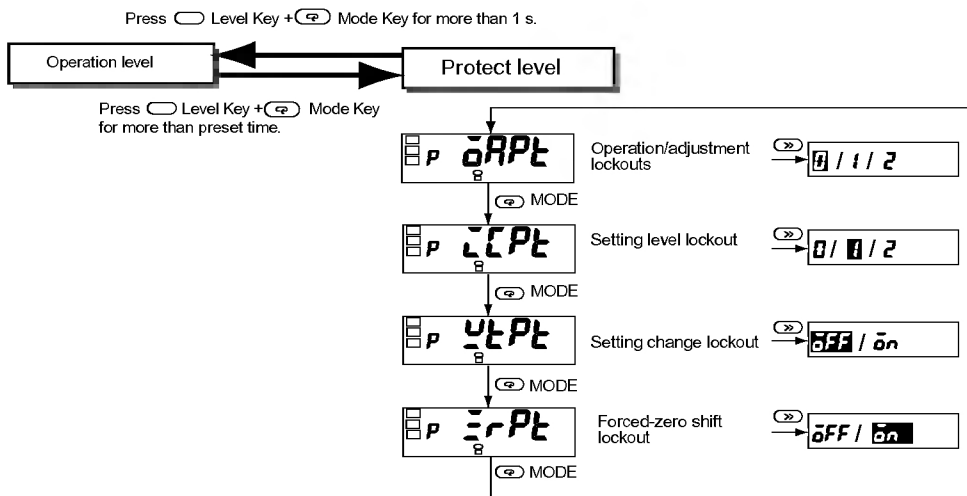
Press Level Key + Mode Key for more than 1 s.

Operation level

Protect level

Press Level Key + Mode Key for more than preset time.

P oAPt

Operation/adjustment lockouts

0 / 1 / 2

MODE

P iCPt

Setting level lockout

0 / 1 / 2

MODE

P wtPt

Setting change lockout

oFF / on

MODE

P zrPt

Forced-zero shift lockout

oFF / on

MODE